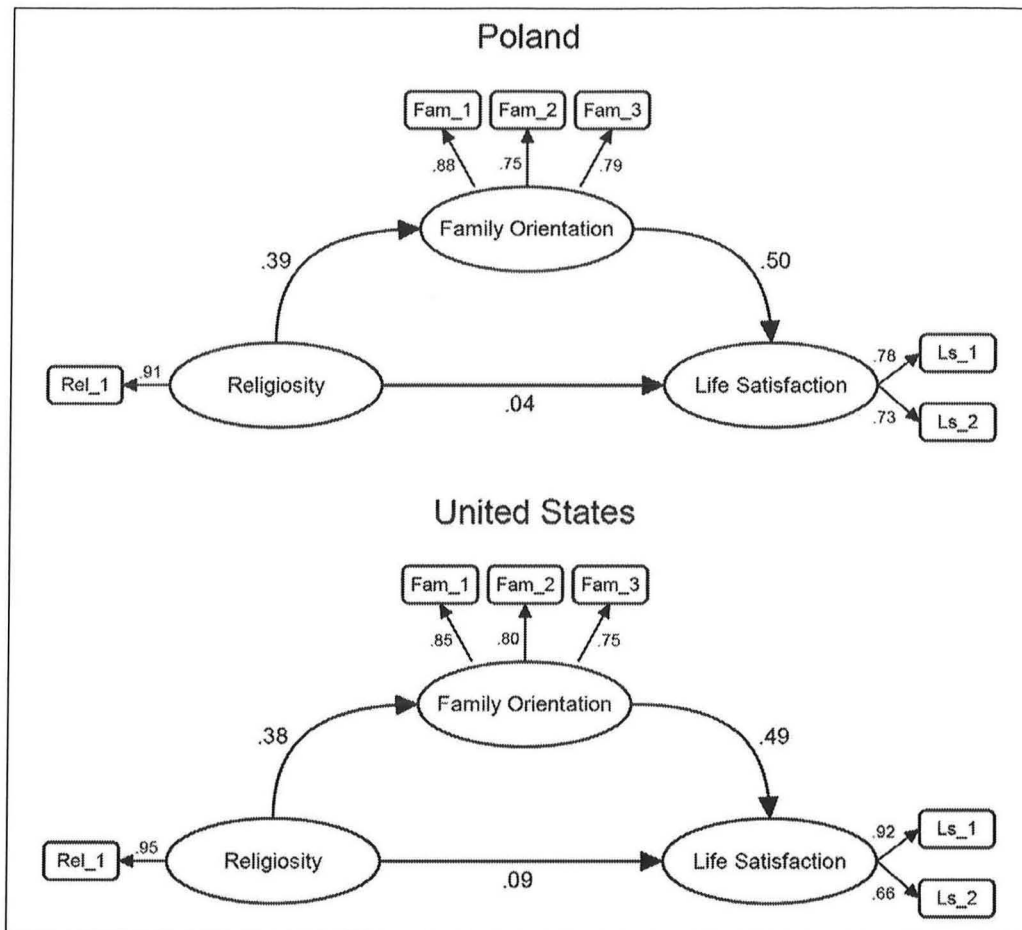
Poland

Fam_1
Fam_2
Fam_3
.88
.75
.79
Family Orientation
.39
.50
Rel_1
.91
Religiosity
.04
Life Satisfaction
.78
Ls_1
.73
Ls_2

United States

Fam_1
Fam_2
Fam_3
.85
.80
.75
Family Orientation
.38
.49
Rel_1
.95
Religiosity
.09
Life Satisfaction
.92
Ls_1
.66
Ls_2